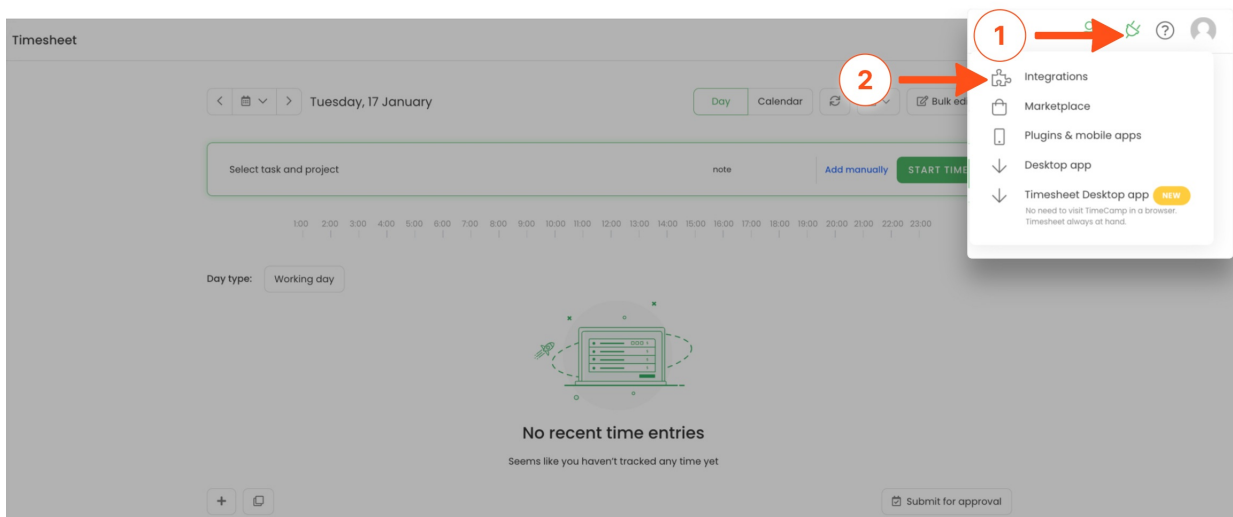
Timesheet

Tuesday, 17 January

Day Calendar Bulk ed

Select task and project

note

Add manually START TIME

1:00 2:00 3:00 4:00 5:00 6:00 7:00 8:00 9:00 10:00 11:00 12:00 13:00 14:00 15:00 16:00 17:00 18:00 19:00 20:00 21:00 22:00 23:00

Day type: Working day

No recent time entries

Seems like you haven't tracked any time yet

Submit for approval

1

2

Integrations

Marketplace

Plugins & mobile apps

Desktop app

Timesheet Desktop app NEW

No need to visit TimeCamp in a browser. Timesheet always at hand.